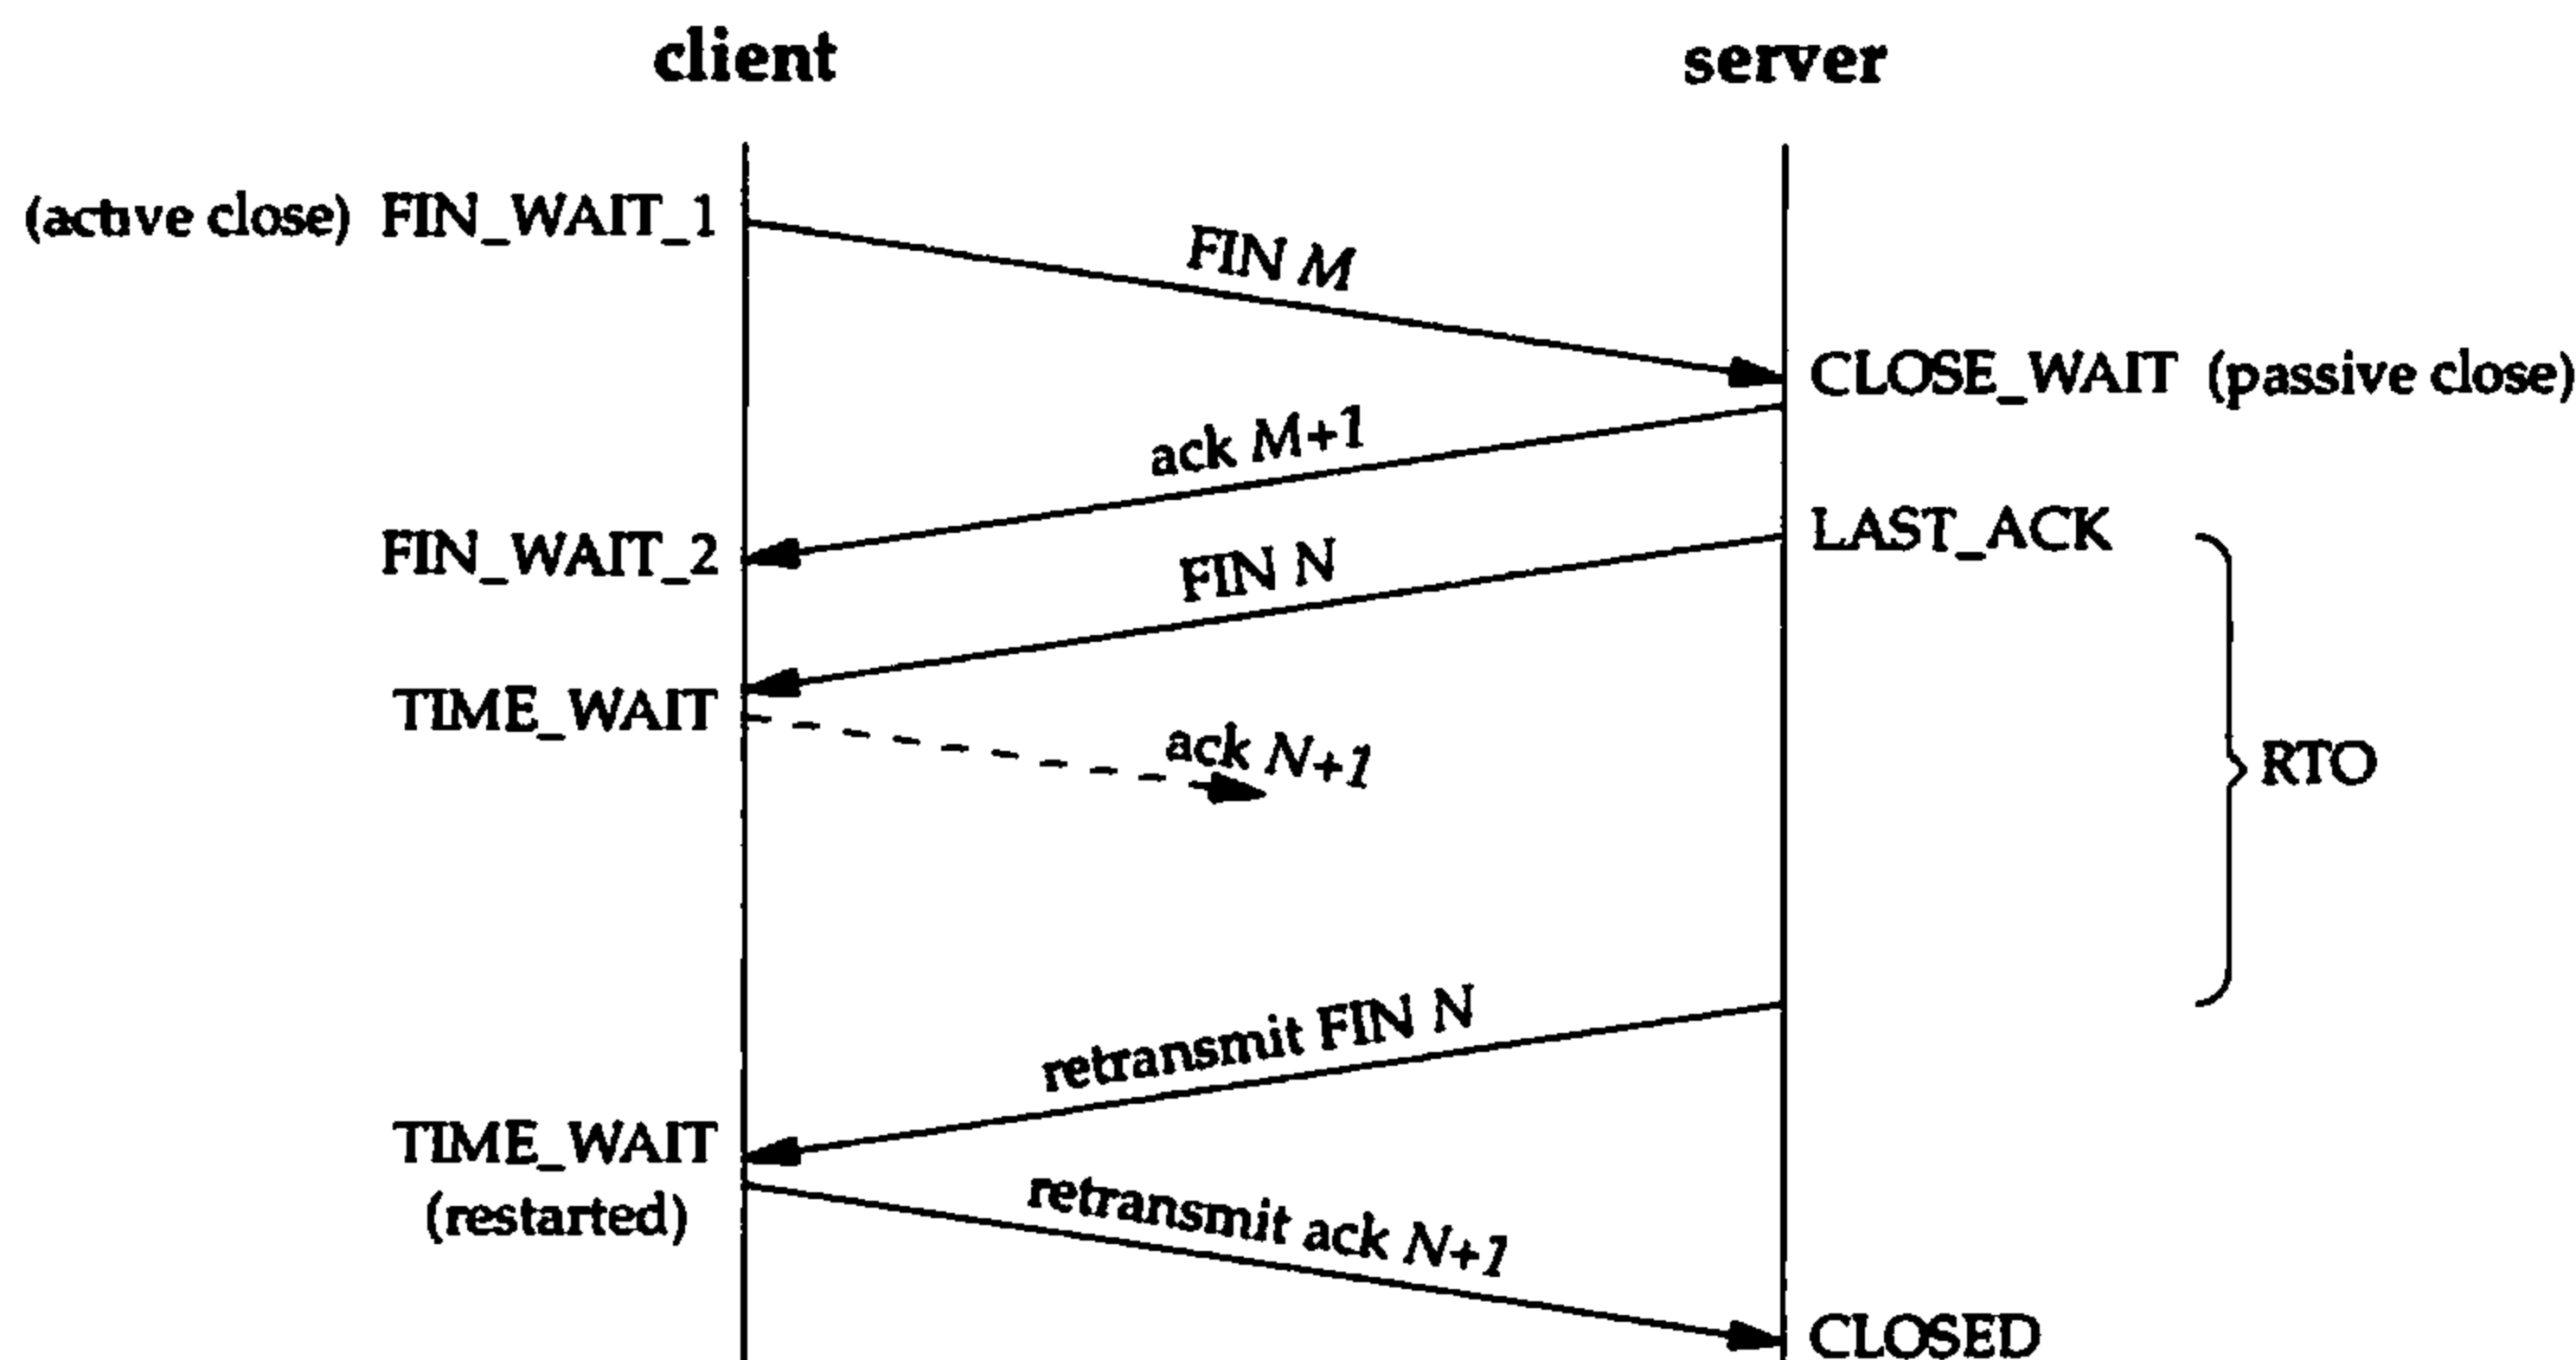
client

server

(active close) FIN_WAIT_1

FIN M

CLOSE_WAIT (passive close)

ack M+1

FIN_WAIT_2

LAST_ACK

FIN N

TIME_WAIT

ack N+1

RTO

retransmit FIN N

TIME_WAIT (restarted)

retransmit ack N+1

CLOSED